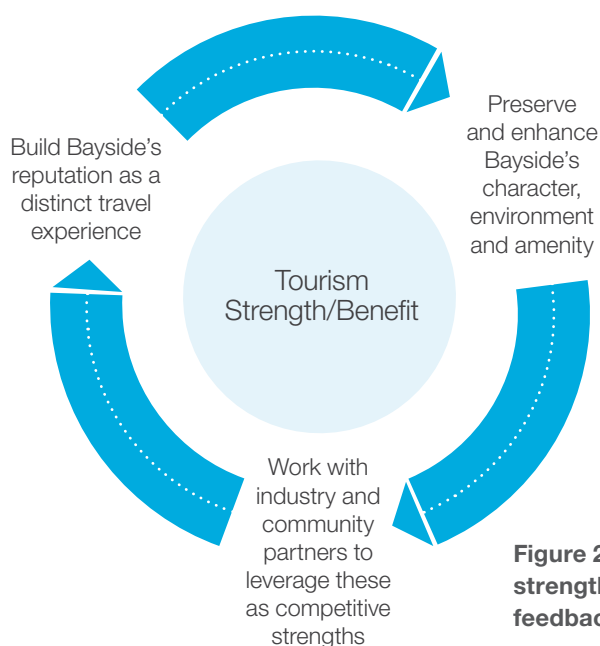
Build Bayside's reputation as a distinct travel experience

Preserve and enhance Bayside's character, environment and amenity

Tourism Strength/Benefit

Work with industry and community partners to leverage these as competitive strengths

Figure 2 strength feedbac